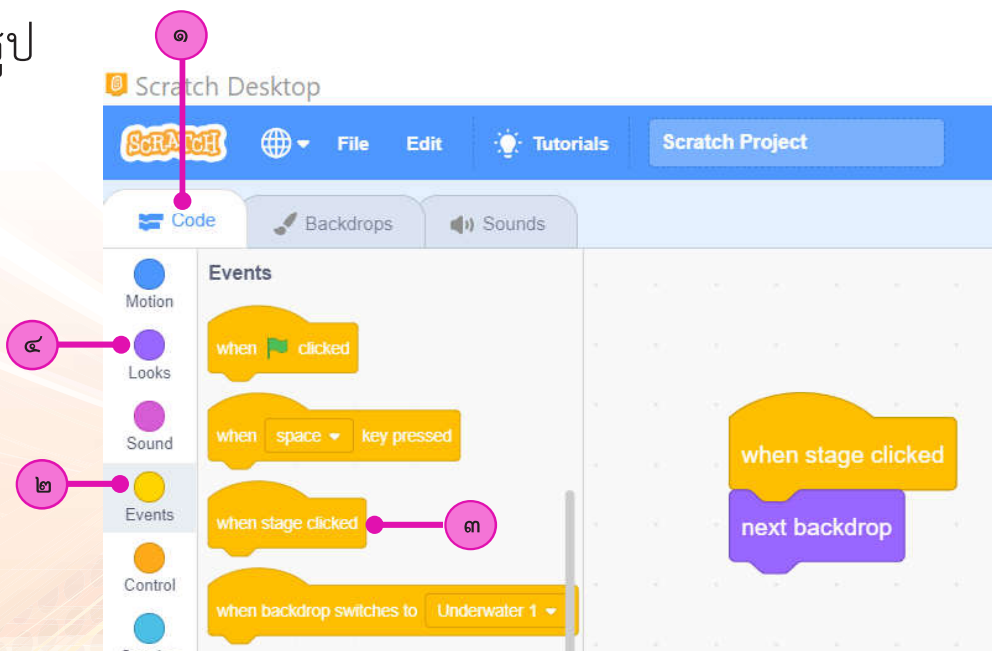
ูป

๑

Scratch Desktop

SCRATCH File Edit Tutorials Scratch Project

Code Backdrops Sounds

Motion

๔

Looks

Sound

๒

Events

Control

Events

when clicked

when space key pressed

when stage clicked

๓

when backdrop switches to Underwater 1

when stage clicked

next backdrop